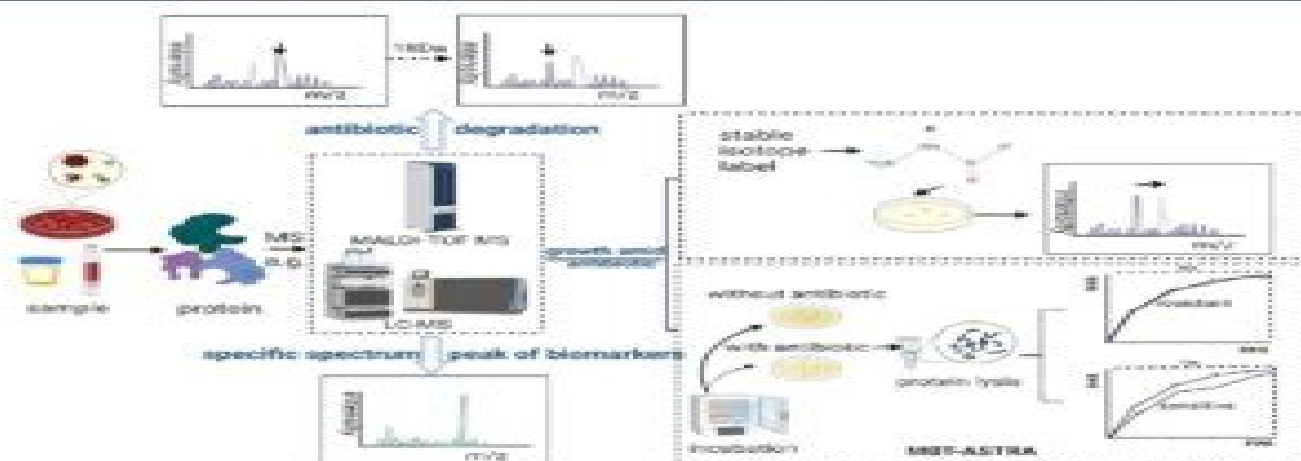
m/z

m/z

antibiotic degradation

stable isotope label

MS

MALDI-TOF MS

m/z

growth amid antibiotic

LC-MS

sample

protein

without antibiotic

with antibiotic

protein lysis

resistant

sensitive

specific spectrum peak of biomarkers

m/z

incubation

MBT-ASTRA